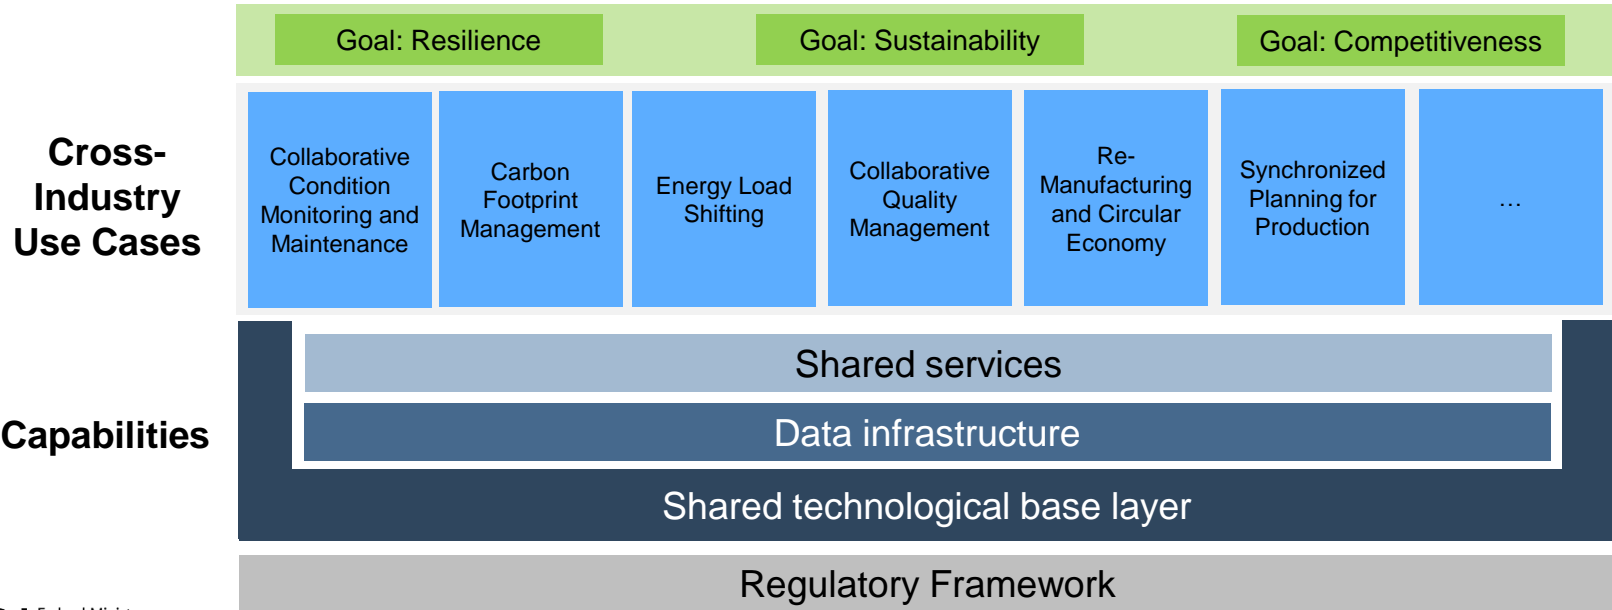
Goal: Resilience

Goal: Sustainability

Goal: Competitiveness

Cross-Industry Use Cases

Collaborative Condition Monitoring and Maintenance

Carbon Footprint Management

Energy Load Shifting

Collaborative Quality Management

Re-Manufacturing and Circular Economy

Synchronized Planning for Production

…

Capabilities

Shared services

Data infrastructure

Shared technological base layer

Regulatory Framework

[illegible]